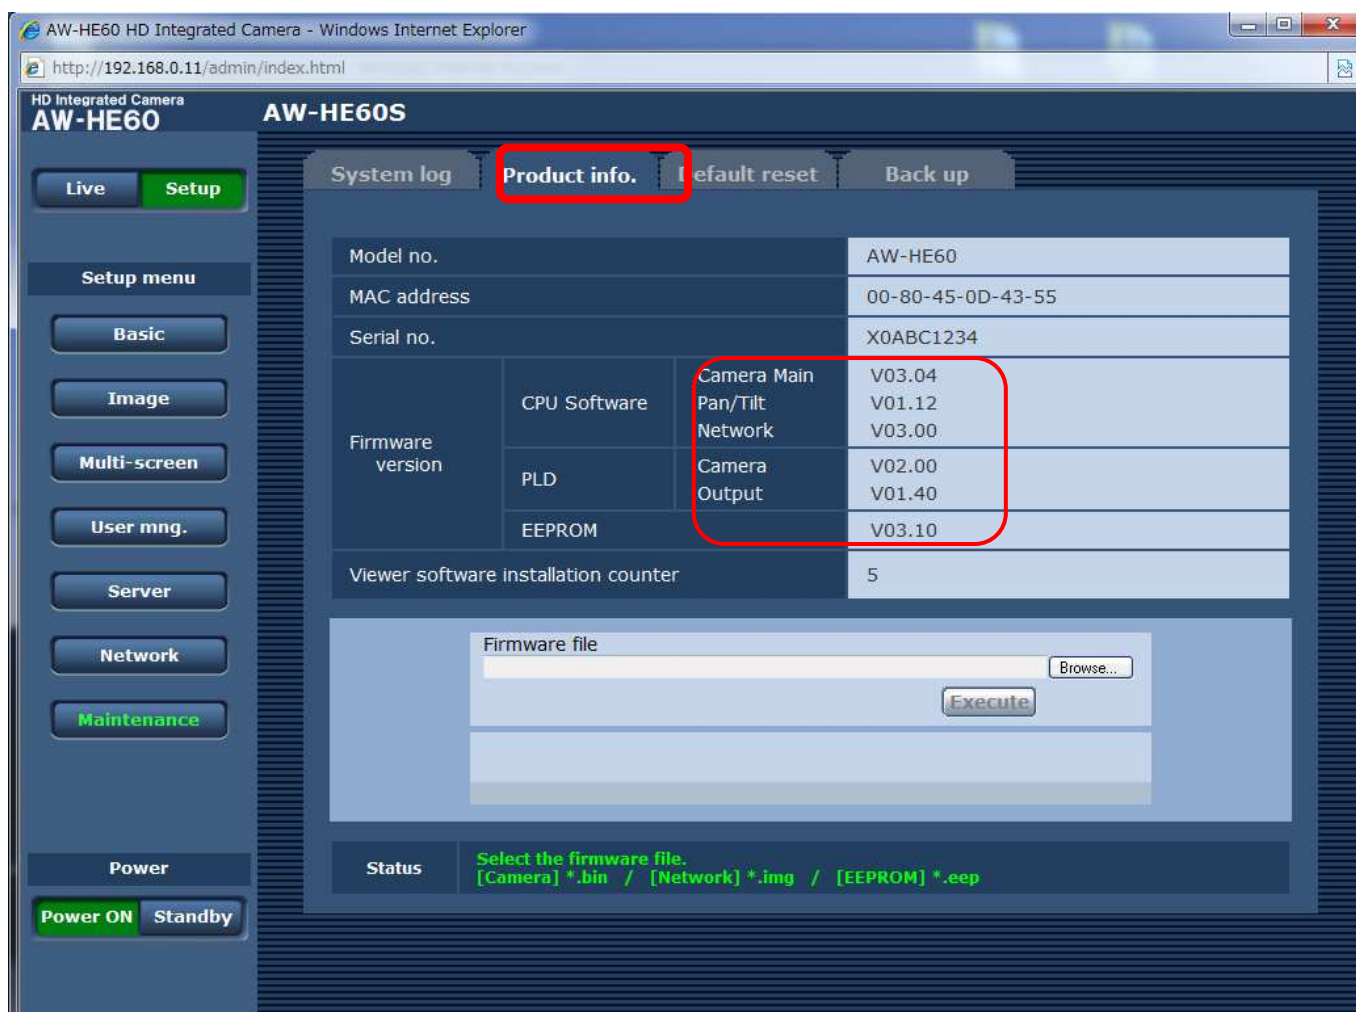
AW-HE60 HD Integrated Camera - Windows Internet Explorer

http://192.168.0.11/admin/index.html

HD Integrated Camera
AW-HE60

AW-HE60S

Live Setup

Setup menu

Basic

Image

Multi-screen

User mng.

Server

Network

Maintenance

Power

Power ON Standby

System log Product info. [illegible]efault reset Back up

| Model no. | | | AW-HE60 |
|---|---|---|---|
| MAC address | | | 00-80-45-0D-43-55 |
| Serial no. | | | X0ABC1234 |
| Firmware version | CPU Software | Camera Main<br>Pan/Tilt<br>Network | V03.04<br>V01.12<br>V03.00 |
| | PLD | Camera<br>Output | V02.00<br>V01.40 |
| | EEPROM | | V03.10 |
| Viewer software installation counter | | | 5 |

Firmware file

Browse...

Execute

Status

Select the firmware file.
[Camera] *.bin / [Network] *.img / [EEPROM] *.eep